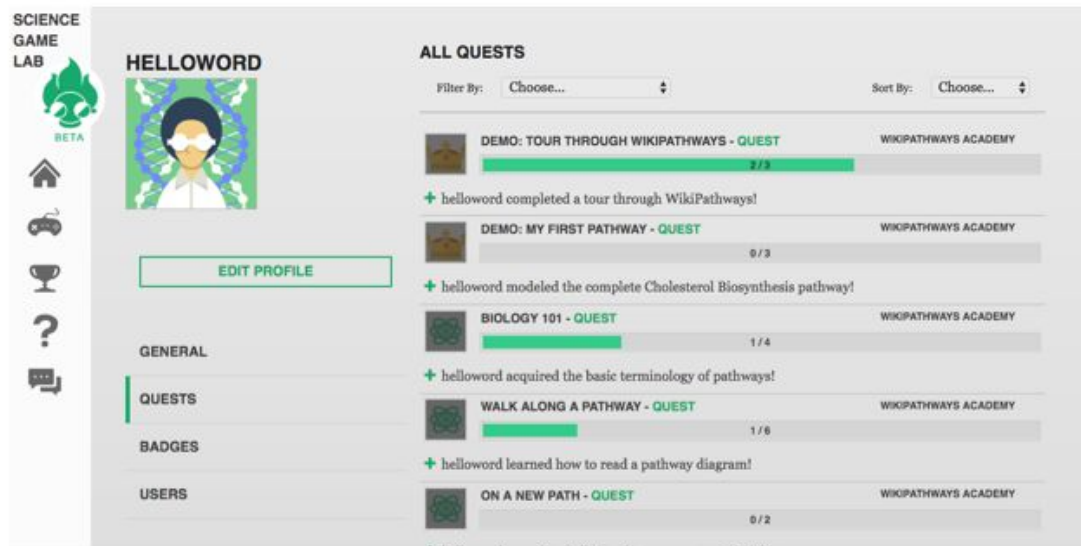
SCIENCE GAME LAB

BETA

HELLOWORD

EDIT PROFILE

GENERAL

QUESTS

BADGES

USERS

ALL QUESTS

Filter By: Choose...

Sort By: Choose...

DEMO: TOUR THROUGH WIKIPATHWAYS - QUEST

WIKIPATHWAYS ACADEMY

2 / 3

+ helloword completed a tour through WikiPathways!

DEMO: MY FIRST PATHWAY - QUEST

WIKIPATHWAYS ACADEMY

0 / 3

+ helloword modeled the complete Cholesterol Biosynthesis pathway!

BIOLOGY 101 - QUEST

WIKIPATHWAYS ACADEMY

1 / 4

+ helloword acquired the basic terminology of pathways!

WALK ALONG A PATHWAY - QUEST

WIKIPATHWAYS ACADEMY

1 / 6

+ helloword learned how to read a pathway diagram!

ON A NEW PATH - QUEST

WIKIPATHWAYS ACADEMY

0 / 2